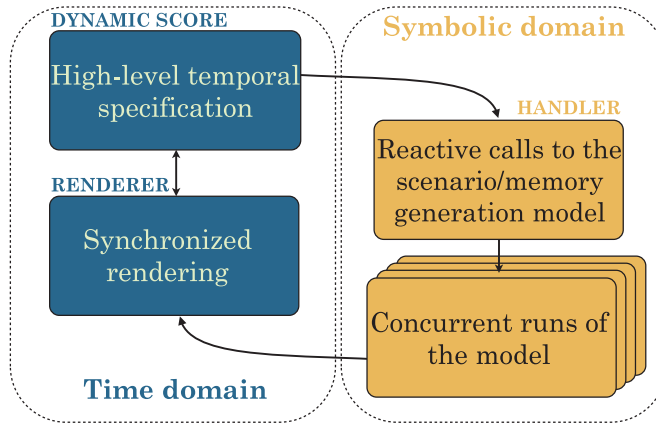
DYNAMIC SCORE

High-level temporal specification

RENDERER

Synchronized rendering

Time domain

Symbolic domain

HANDLER

Reactive calls to the scenario/memory generation model

Concurrent runs of the model